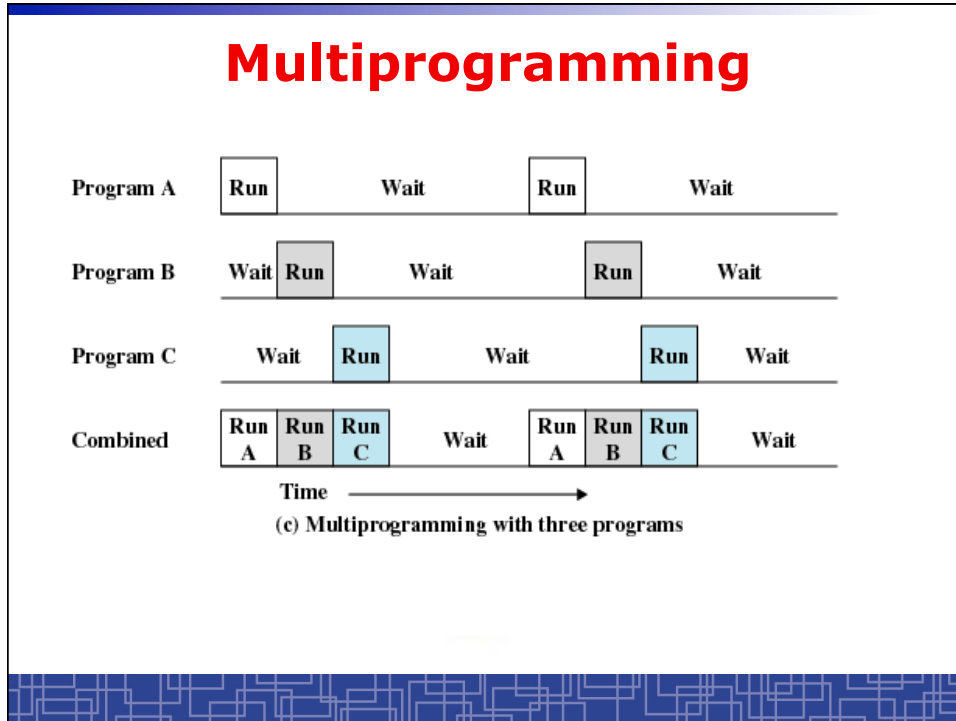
Multiprogramming

Program A Run Wait Run Wait

Program B Wait Run Wait Run Wait

Program C Wait Run Wait Run Wait

Combined Run A Run B Run C Wait Run A Run B Run C Wait

Time

(c) Multiprogramming with three programs